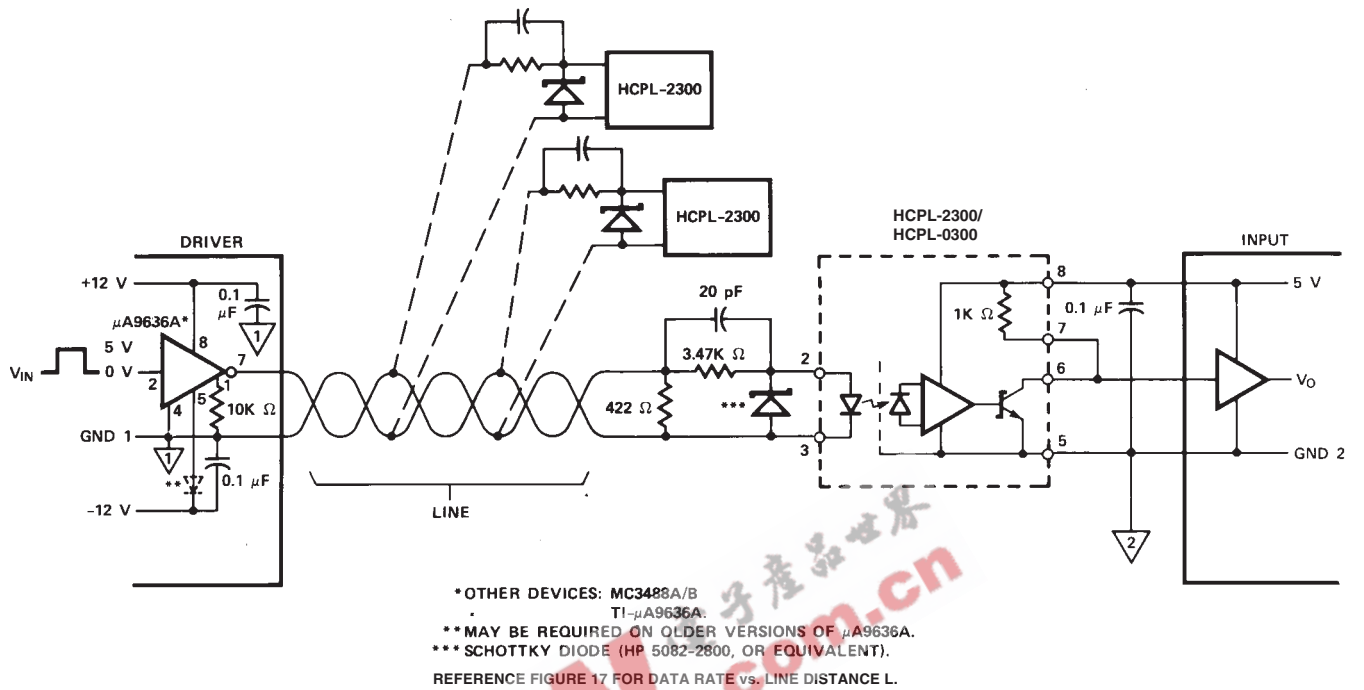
HCPL-2300

HCPL-2300

DRIVER

+12 V

0.1 µF

µA9636A*

5 V

$V_{IN}$

0 V

8

7

2

1

4

5

10K Ω

GND 1

1

1

**

0.1 µF

−12 V

LINE

20 pF

3.47K Ω

422 Ω

***

2

3

HCPL-2300/
HCPL-0300

8

1K Ω

7

6

5

0.1 µF

2

INPUT

5 V

$V_O$

GND 2

*OTHER DEVICES: MC3488A/B
TI-µA9636A.
**MAY BE REQUIRED ON OLDER VERSIONS OF µA9636A.
***SCHOTTKY DIODE (HP 5082-2800, OR EQUIVALENT).

REFERENCE FIGURE 17 FOR DATA RATE vs. LINE DISTANCE L.

电子产品世界
.com.cn